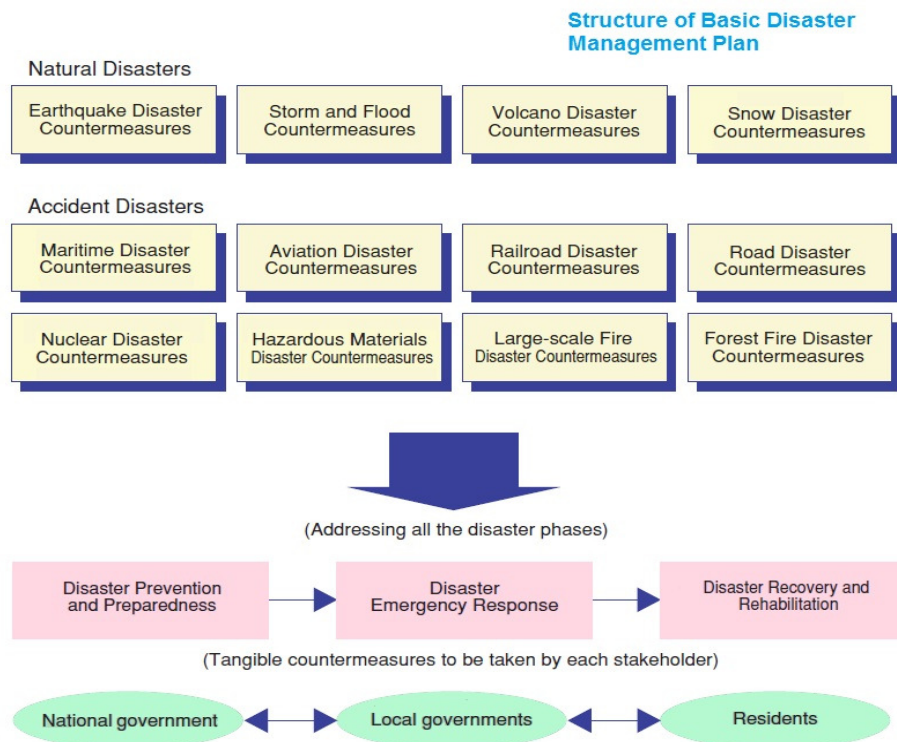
Structure of Basic Disaster Management Plan

Natural Disasters

Earthquake Disaster Countermeasures

Storm and Flood Countermeasures

Volcano Disaster Countermeasures

Snow Disaster Countermeasures

Accident Disasters

Maritime Disaster Countermeasures

Aviation Disaster Countermeasures

Railroad Disaster Countermeasures

Road Disaster Countermeasures

Nuclear Disaster Countermeasures

Hazardous Materials Disaster Countermeasures

Large-scale Fire Disaster Countermeasures

Forest Fire Disaster Countermeasures

(Addressing all the disaster phases)

Disaster Prevention and Preparedness

Disaster Emergency Response

Disaster Recovery and Rehabilitation

(Tangible countermeasures to be taken by each stakeholder)

National government

Local governments

Residents